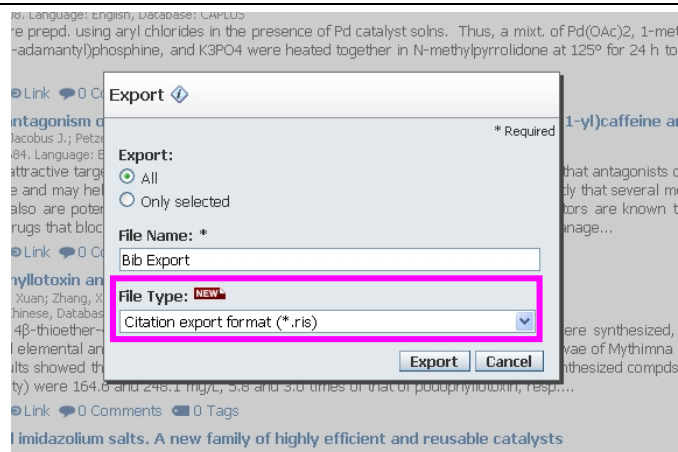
38. Language: English, Database: CAPLUS
re prepd. using aryl chlorides in the presence of Pd catalyst solns. Thus, a mixt. of Pd(OAc)2, 1-met
-adamantyl)phosphine, and K3PO4 were heated together in N-methylpyrrolidone at 125° for 24 h to

Link 0 C

ntagonism c
Jacobus J.; Petze
84. Language: E
attractive targe
e and may hel
also are poten
rugs that bloc

Link 0 C

hyllotoxin an
Xuan; Zhang, X
hinese, Databas
4β-thioether-
l elemental an
lts showed th
ty) were 164.8 and 248.1 mg/L, 5.8 and 3.0 times of that of podophyllotoxin, resp....

Link 0 Comments 0 Tags

l imidazolium salts. A new family of highly efficient and reusable catalysts

1-yl)caffeine a

that antagonists c
ly that several m
tors are known t
nage...

ere synthesized,
vae of Mythimna
nthesized compds

Export

* Required

Export:
All
Only selected

File Name: *
Bib Export

File Type: NEW
Citation export format (*.ris)

Export Cancel